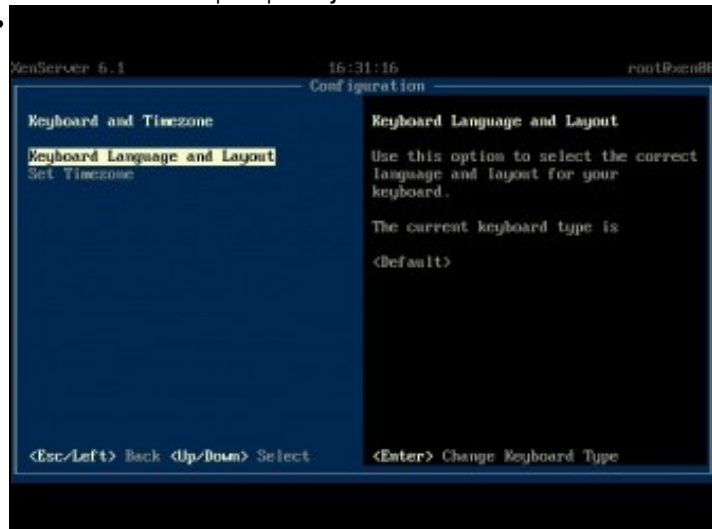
XenServer 6.1

16:31:16

root@xen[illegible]

Configuration

Keyboard and Timezone

Keyboard Language and Layout
Set Timezone

Keyboard Language and Layout

Use this option to select the correct language and layout for your keyboard.

The current keyboard type is

<Default>

<Esc/Left> Back <Up/Down> Select

<Enter> Change Keyboard Type